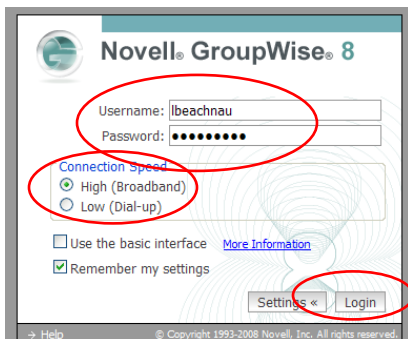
Novell® GroupWise® 8

Username: lbeachnau
Password: ●●●●●●●●●

Connection Speed
High (Broadband)
Low (Dial-up)

Use the basic interface More Information
Remember my settings

Settings « Login

→ Help © Copyright 1993-2008 Novell, Inc. All rights reserved.